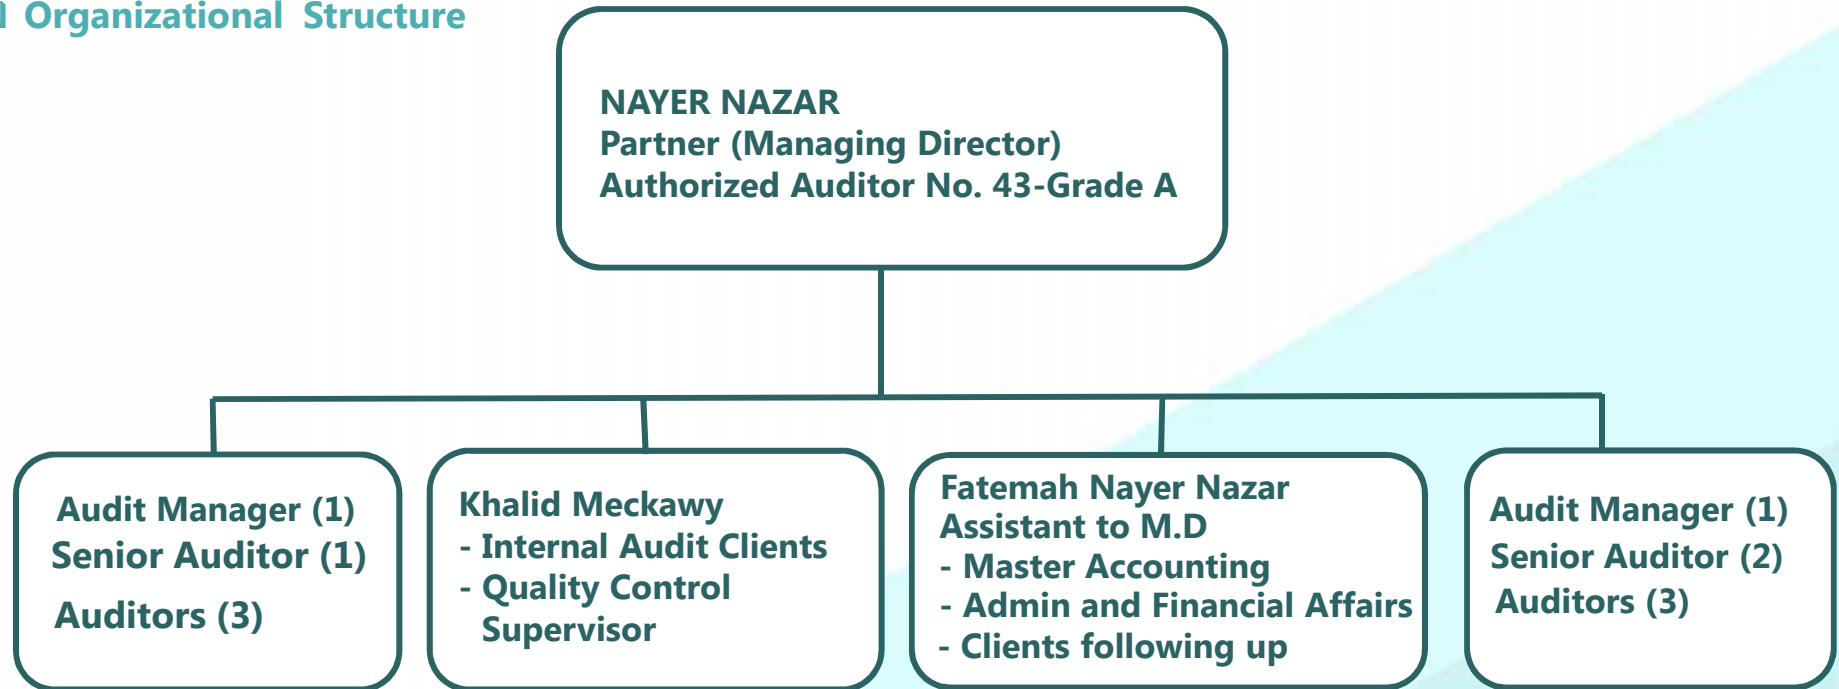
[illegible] Organizational Structure

NAYER NAZAR
Partner (Managing Director)
Authorized Auditor No. 43-Grade A

Audit Manager (1)
Senior Auditor (1)
Auditors (3)

Khalid Meckawy
- Internal Audit Clients
- Quality Control Supervisor

Fatemah Nayer Nazar
Assistant to M.D
- Master Accounting
- Admin and Financial Affairs
- Clients following up

Audit Manager (1)
Senior Auditor (2)
Auditors (3)